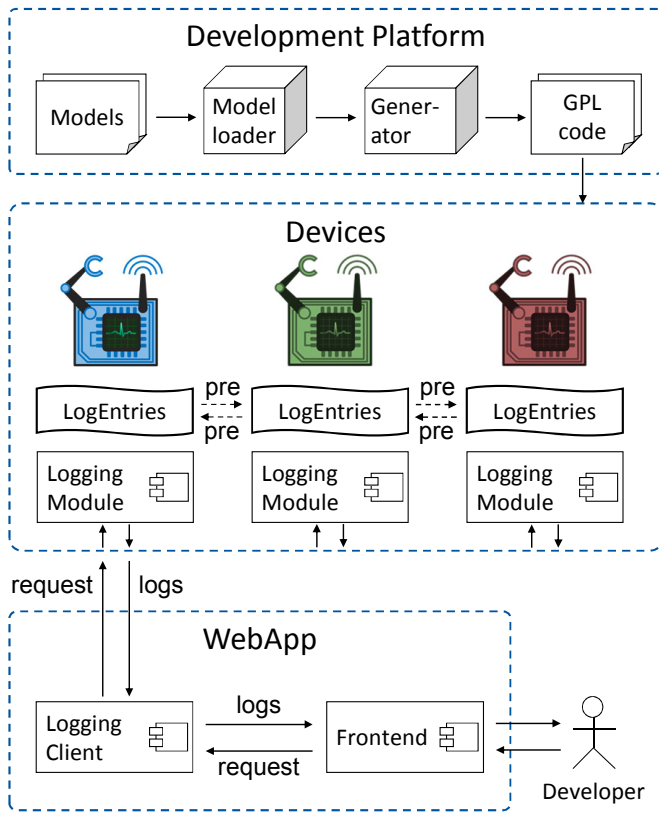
Development Platform

Models

Model loader

Generator

GPL code

Devices

LogEntries

pre

pre

LogEntries

pre

pre

LogEntries

Logging Module

Logging Module

Logging Module

request

logs

WebApp

Logging Client

logs

request

Frontend

Developer